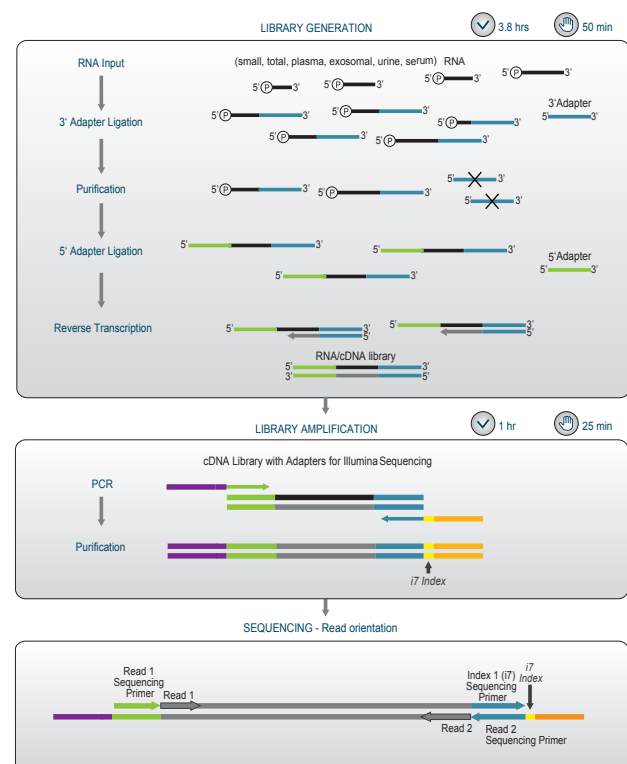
LIBRARY GENERATION

3.8 hrs

50 min

RNA Input

(small, total, plasma, exosomal, urine, serum) RNA

5' P 3'

5' P 3'

5' P 3'

5' P 3'

3' Adapter Ligation

5' P 3'

5' P 3'

5' P 3'

3' Adapter

5' 3'

5' P 3'

5' P 3'

Purification

5' P 3'

5' P 3'

5' 3'

5' 3'

5' Adapter Ligation

5' 3'

5' 3'

5' 3'

5' Adapter

5' 3'

Reverse Transcription

5' 3'

5'

5' 3'

5'

RNA/cDNA library

5' 3'

3' 5'

LIBRARY AMPLIFICATION

1 hr

25 min

cDNA Library with Adapters for Illumina Sequencing

PCR

Purification

i7 Index

SEQUENCING - Read orientation

Read 1 Sequencing Primer

Read 1

Index 1 (i7) Sequencing Primer

i7 Index

Read 2

Read 2 Sequencing Primer